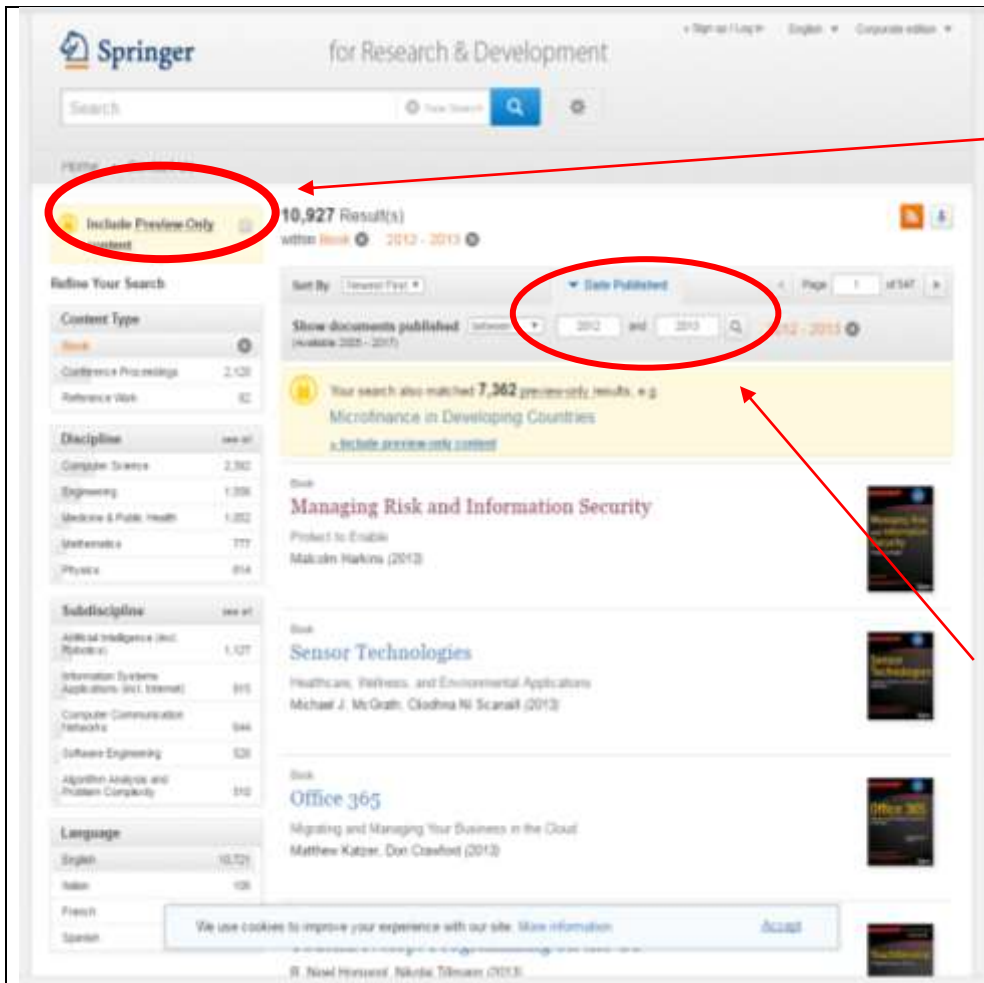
Springer for Research & Development

» Sign up / Log in English ▾ Corporate edition ▾

Search New Search

Home » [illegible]

Include Preview-Only content

10,927 Result(s) within Book 2012 - 2013

Refine Your Search

Content Type

Book

Conference Proceedings 2,120

Reference Work 82

Discipline see all

Computer Science 2,392

Engineering 1,356

Medicine & Public Health 1,052

Mathematics 777

Physics 814

Subdiscipline see all

Artificial Intelligence (incl. Robotics) 1,127

Information Systems Applications (incl. Internet) 915

Computer Communication Networks 544

Software Engineering 520

Algorithm Analysis and Problem Complexity 510

Language

English 10,721

Italian 106

French

Spanish

Sort By Newest First ▾

▾ Date Published

Page 1 of 547

Show documents published between ▾ 2012 and 2013 (Available 2005 - 2017) 2012 - 2013

Your search also matched 7,362 preview-only results, e.g.

Microfinance in Developing Countries

» Include preview-only content

Book

Managing Risk and Information Security

Protect to Enable

Malcolm Harkins (2013)

Book

Sensor Technologies

Healthcare, Wellness, and Environmental Applications

Michael J. McGrath, Cliodhna Ní Scanaill (2013)

Book

Office 365

Migrating and Managing Your Business in the Cloud

Matthew Katzer, Don Crawford (2013)

We use cookies to improve your experience with our site. More information Accept

R. Nigel Horspool, Nikolai Tillmann (2013)